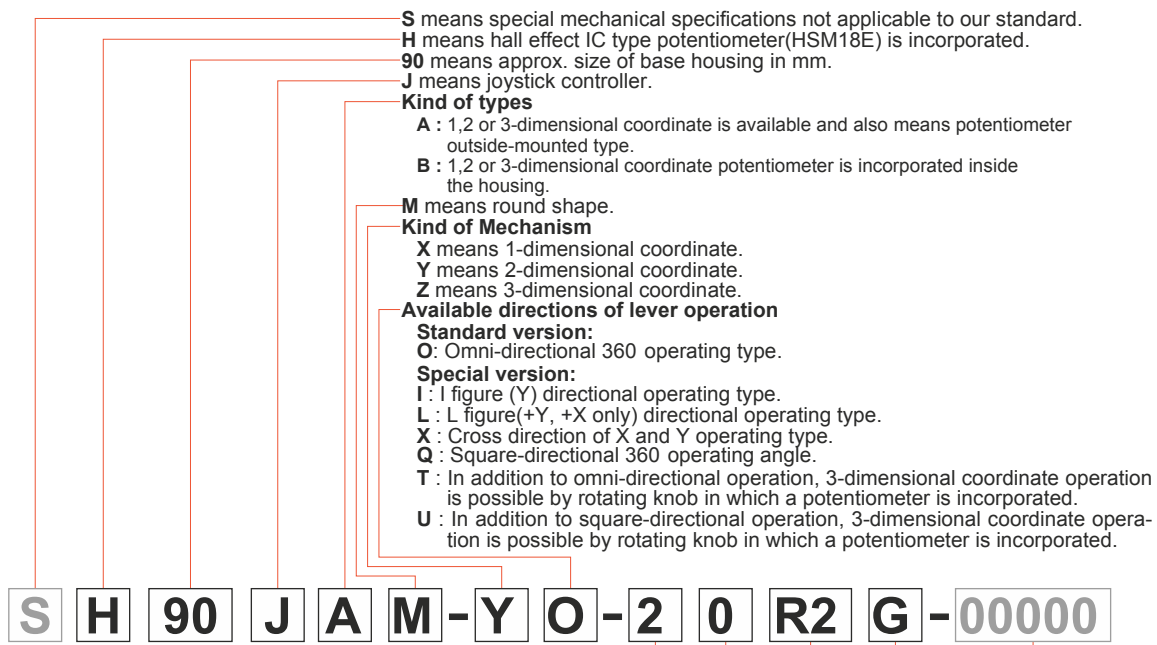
**S** means special mechanical specifications not applicable to our standard.
**H** means hall effect IC type potentiometer(HSM18E) is incorporated.
**90** means approx. size of base housing in mm.
**J** means joystick controller.
**Kind of types**
**A :** 1,2 or 3-dimensional coordinate is available and also means potentiometer outside-mounted type.
**B :** 1,2 or 3-dimensional coordinate potentiometer is incorporated inside the housing.
**M** means round shape.
**Kind of Mechanism**
**X** means 1-dimensional coordinate.
**Y** means 2-dimensional coordinate.
**Z** means 3-dimensional coordinate.
**Available directions of lever operation**
**Standard version:**
**O**: Omni-directional 360 operating type.
**Special version:**
**I** : I figure (Y) directional operating type.
**L** : L figure(+Y, +X only) directional operating type.
**X** : Cross direction of X and Y operating type.
**Q** : Square-directional 360 operating angle.
**T** : In addition to omni-directional operation, 3-dimensional coordinate operation is possible by rotating knob in which a potentiometer is incorporated.
**U** : In addition to square-directional operation, 3-dimensional coordinate operation is possible by rotating knob in which a potentiometer is incorporated.

S H 90 J A M - Y O - 2 0 R2 G - 00000